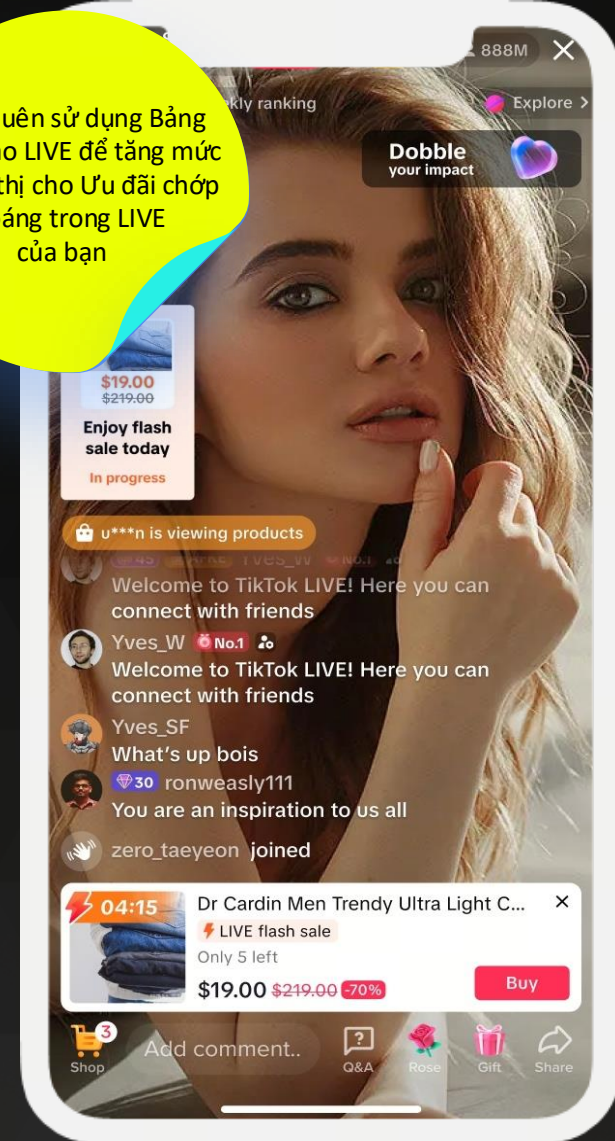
888M

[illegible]kly ranking

Explore >

Dobble your impact

uên sử dụng Bảng ho LIVE để tăng mức thị cho Ưu đãi chớp áng trong LIVE của bạn

$19.00
$219.00
Enjoy flash sale today
In progress

u***n is viewing products

Welcome to TikTok LIVE! Here you can connect with friends

Yves_W No.1
Welcome to TikTok LIVE! Here you can connect with friends

Yves_SF
What's up bois

30 ronweasly111
You are an inspiration to us all

zero_taeyeon joined

04:15
Dr Cardin Men Trendy Ultra Light C...
LIVE flash sale
Only 5 left
$19.00 $219.00 -70%
Buy

3
Shop
Add comment..
Q&A
Rose
Gift
Share